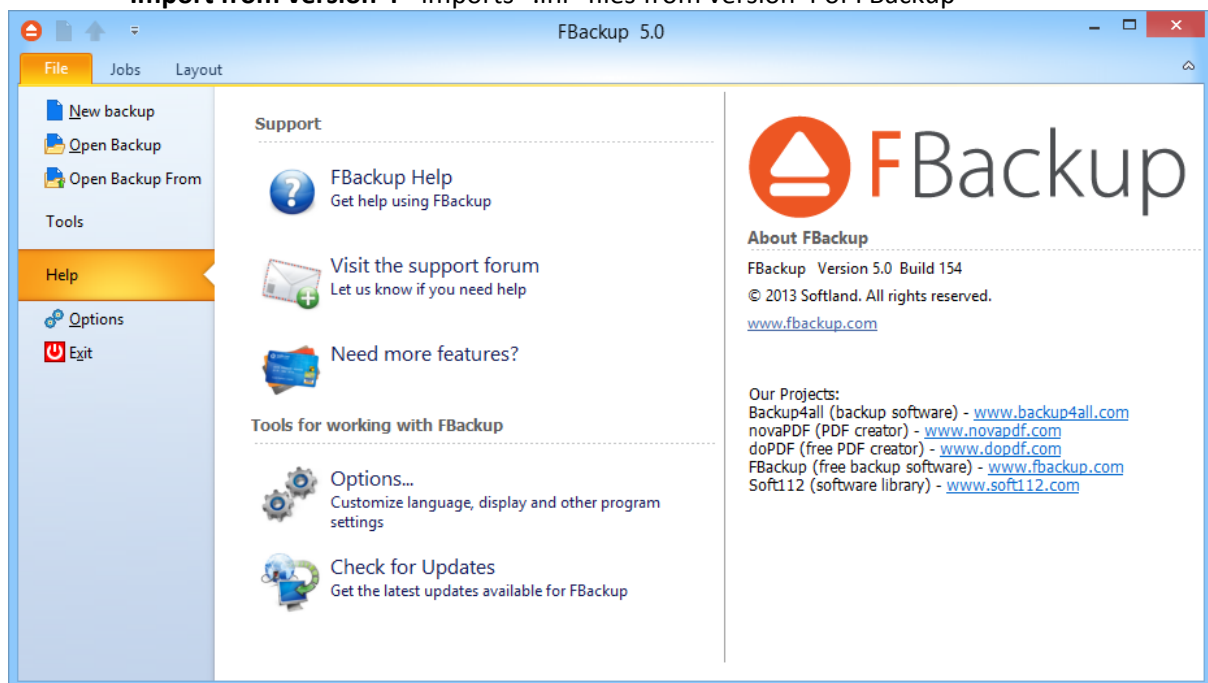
FBackup 5.0

File Jobs Layout

New backup
Open Backup
Open Backup From
Tools
Help
Options
Exit

Support

FBackup Help
Get help using FBackup

Visit the support forum
Let us know if you need help

Need more features?

Tools for working with FBackup

Options...
Customize language, display and other program settings

Check for Updates
Get the latest updates available for FBackup

FBackup

About FBackup
FBackup Version 5.0 Build 154
© 2013 Softland. All rights reserved.
www.fbackup.com

Our Projects:
Backup4all (backup software) - www.backup4all.com
novaPDF (PDF creator) - www.novapdf.com
doPDF (free PDF creator) - www.dopdf.com
FBackup (free backup software) - www.fbackup.com
Soft112 (software library) - www.soft112.com